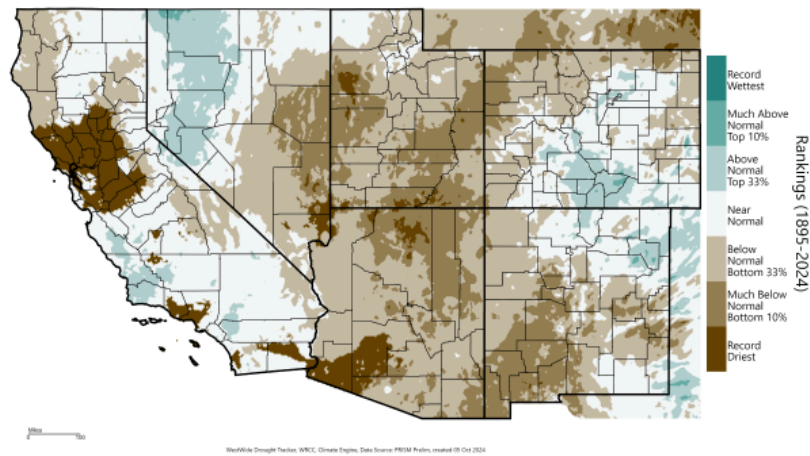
Record Wettest

Much Above Normal Top 10%

Above Normal Top 33%

Near Normal

Below Normal Bottom 33%

Much Below Normal Bottom 10%

Record Driest

Rankings (1895-2024)

Miles
0 100

WestWide Drought Tracker, WRCC, Climate Engine, Data Source: PRISM Prelim, created 05 Oct 2024